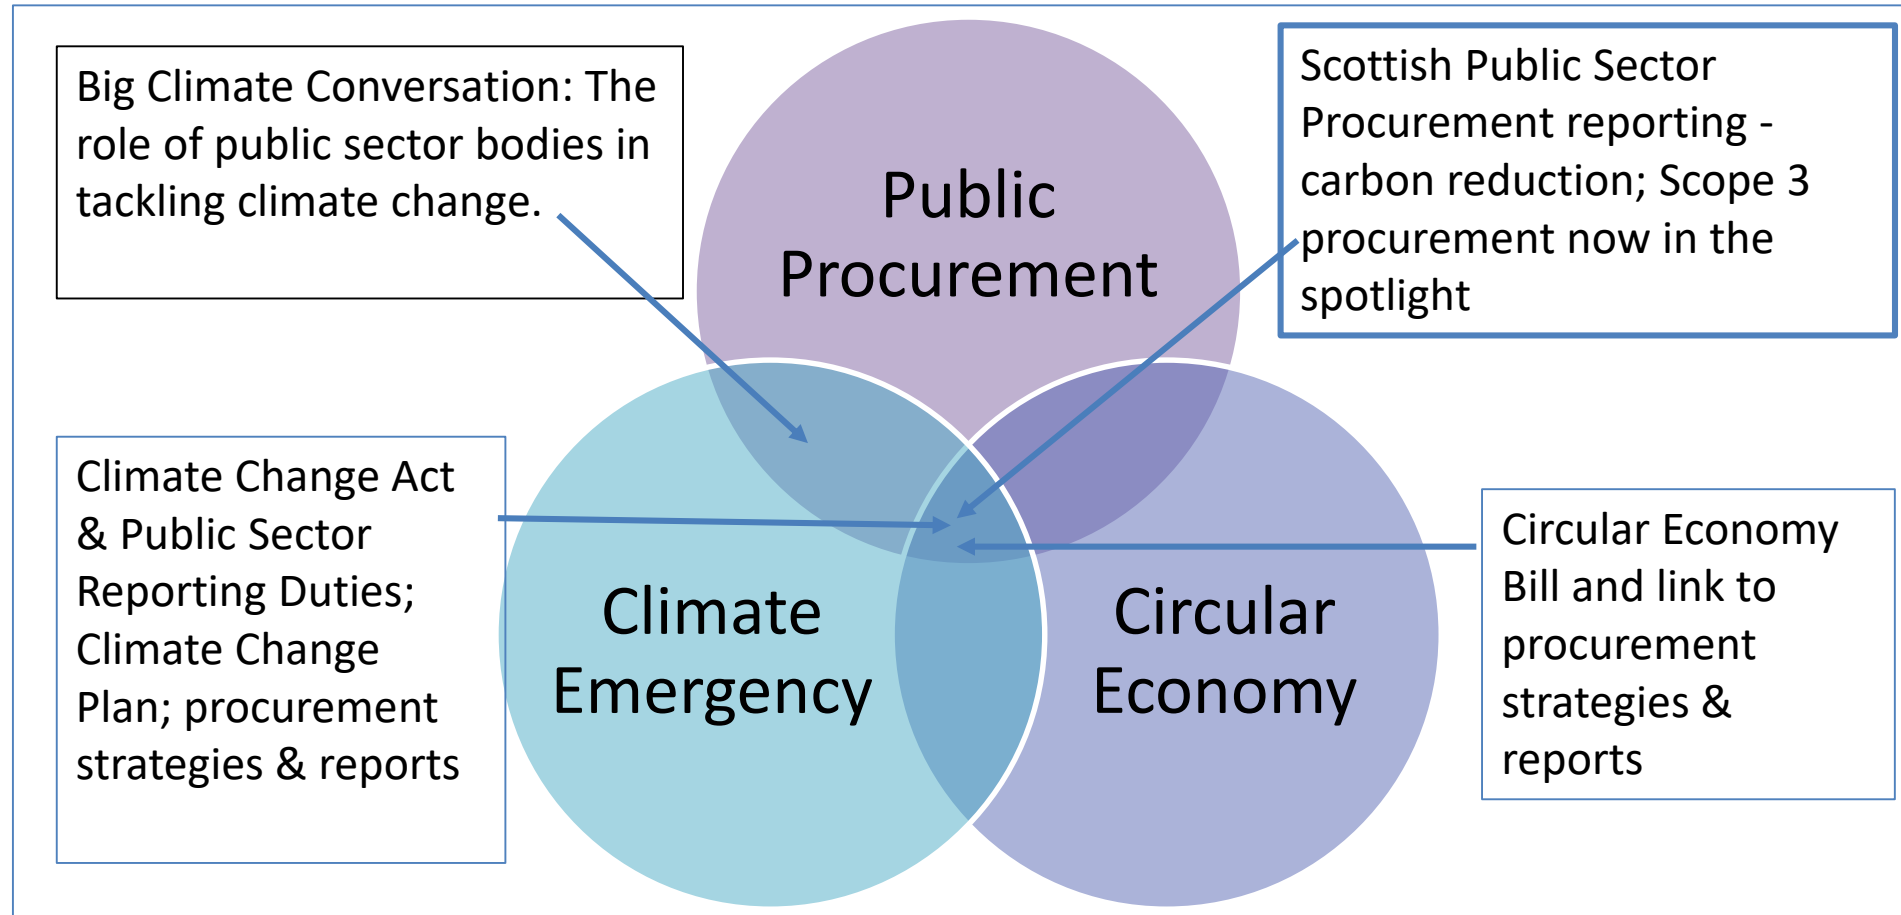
Big Climate Conversation: The role of public sector bodies in tackling climate change.

Public Procurement

Scottish Public Sector Procurement reporting - carbon reduction; Scope 3 procurement now in the spotlight

Climate Change Act & Public Sector Reporting Duties; Climate Change Plan; procurement strategies & reports

Climate Emergency

Circular Economy

Circular Economy Bill and link to procurement strategies & reports